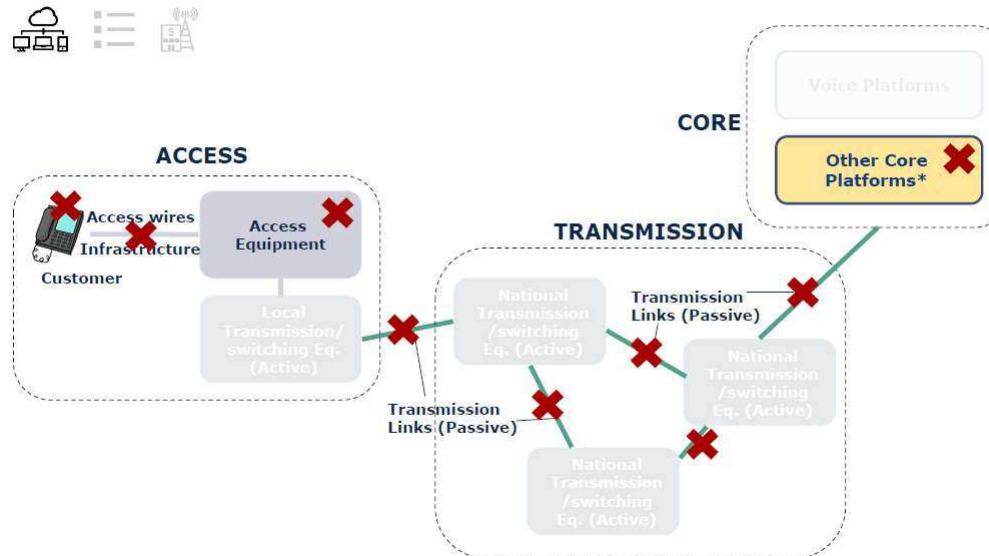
CORE

Voice Platforms

Other Core Platforms*

ACCESS

Access wires Infrastructure

Access Equipment

Customer

Local Transmission/ switching Eq. (Active)

TRANSMISSION

National Transmission /switching Eq. (Active)

Transmission Links (Passive)

National Transmission /switching Eq. (Active)

Transmission Links (Passive)

National Transmission /switching Eq. (Active)